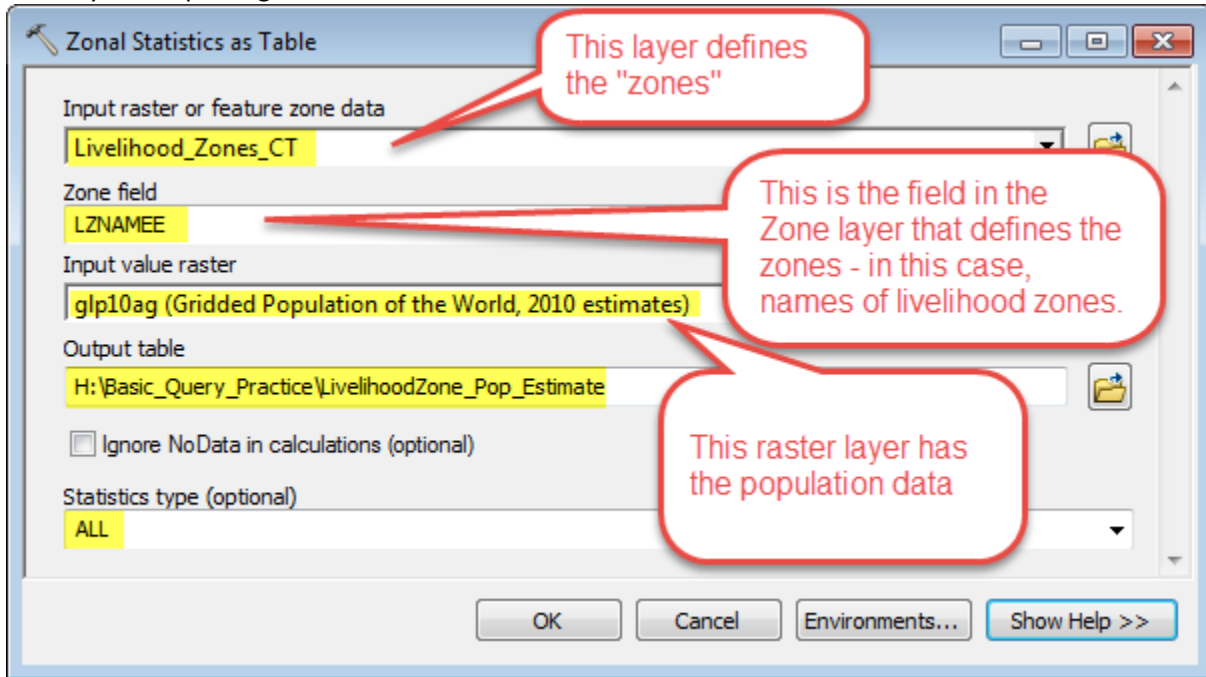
Zonal Statistics as Table

This layer defines the "zones"

Input raster or feature zone data
Livelihood_Zones_CT

Zone field
LZNAMEE

This is the field in the Zone layer that defines the zones - in this case, names of livelihood zones.

Input value raster
glp10ag (Gridded Population of the World, 2010 estimates)

Output table
H:\Basic_Query_Practice\LivelihoodZone_Pop_Estimate

Ignore NoData in calculations (optional)

This raster layer has the population data

Statistics type (optional)
ALL

OK Cancel Environments... Show Help >>